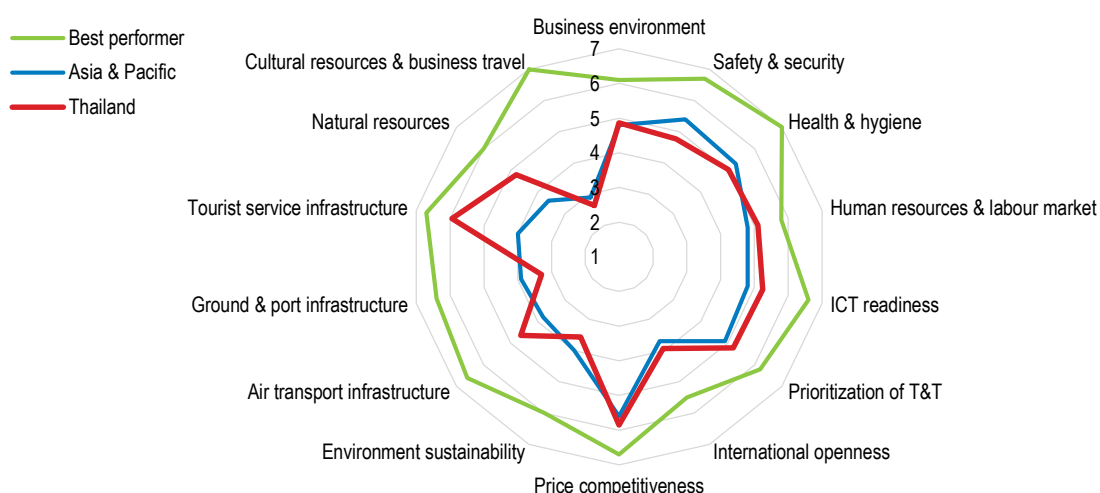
Best performer
Asia & Pacific
Thailand

Business environment
Safety & security
Health & hygiene
Human resources & labour market
ICT readiness
Prioritization of T&T
International openness
Price competitiveness
Environment sustainability
Air transport infrastructure
Ground & port infrastructure
Tourist service infrastructure
Natural resources
Cultural resources & business travel

7
6
5
4
3
2
1